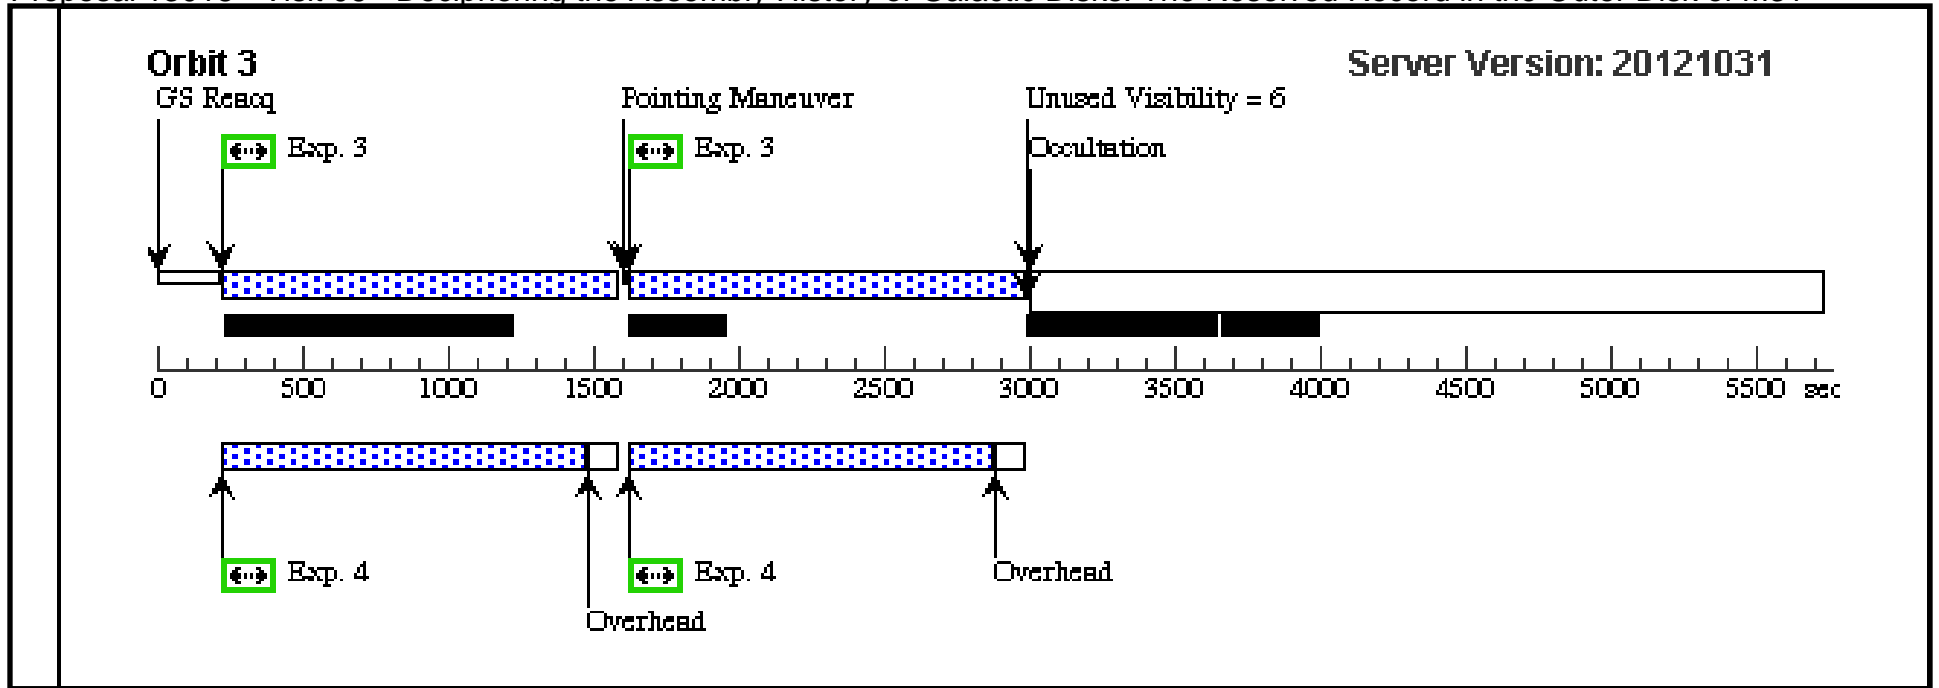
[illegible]

Orbit 3

Server Version: 20121031

GS Reacq

Exp. 3

Pointing Maneuver

Exp. 3

Unused Visibility = 6

Occultation

0 500 1000 1500 2000 2500 3000 3500 4000 4500 5000 5500 sec

Exp. 4

Overhead

Exp. 4

Overhead